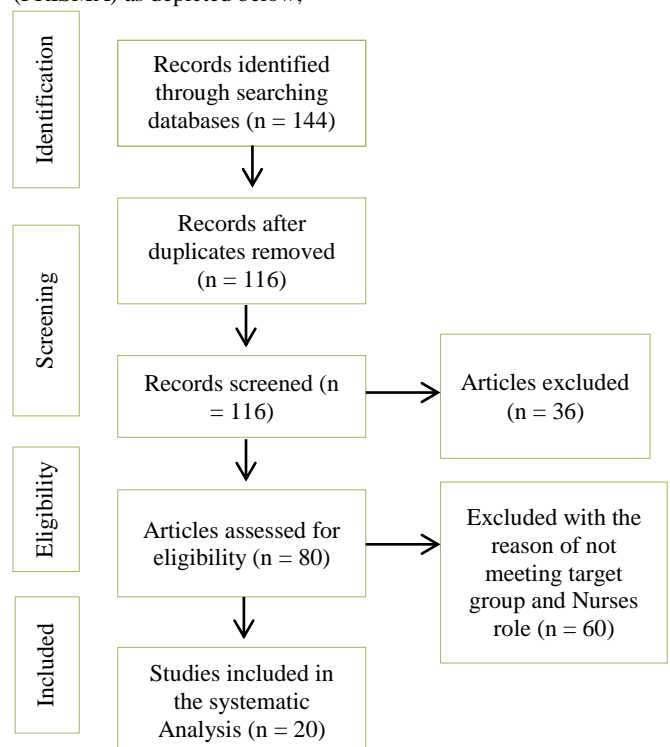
(PRISMA) as depicted below;

Identification

Records identified through searching databases (n = 144)

Screening

Records after duplicates removed (n = 116)

Records screened (n = 116)

Articles excluded (n = 36)

Eligibility

Articles assessed for eligibility (n = 80)

Excluded with the reason of not meeting target group and Nurses role (n = 60)

Included

Studies included in the systematic Analysis (n = 20)